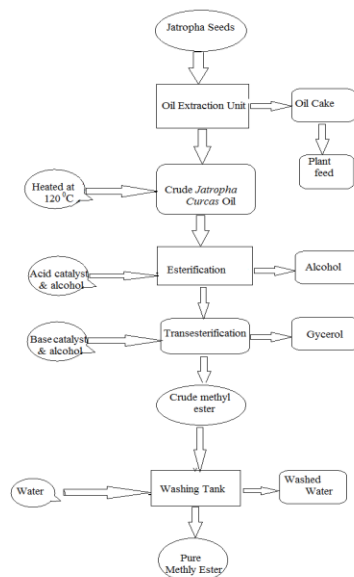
Jatropha Seeds

Oil Extraction Unit

Oil Cake

Plant feed

Heated at 120 $^0$C

Crude *Jatropha Curcas* Oil

Acid catalyst & alcohol

Esterification

Alcohol

Base catalyst & alcohol

Transesterification

Gycerol

Crude methyl ester

Water

Washing Tank

Washed Water

Pure Methly Ester